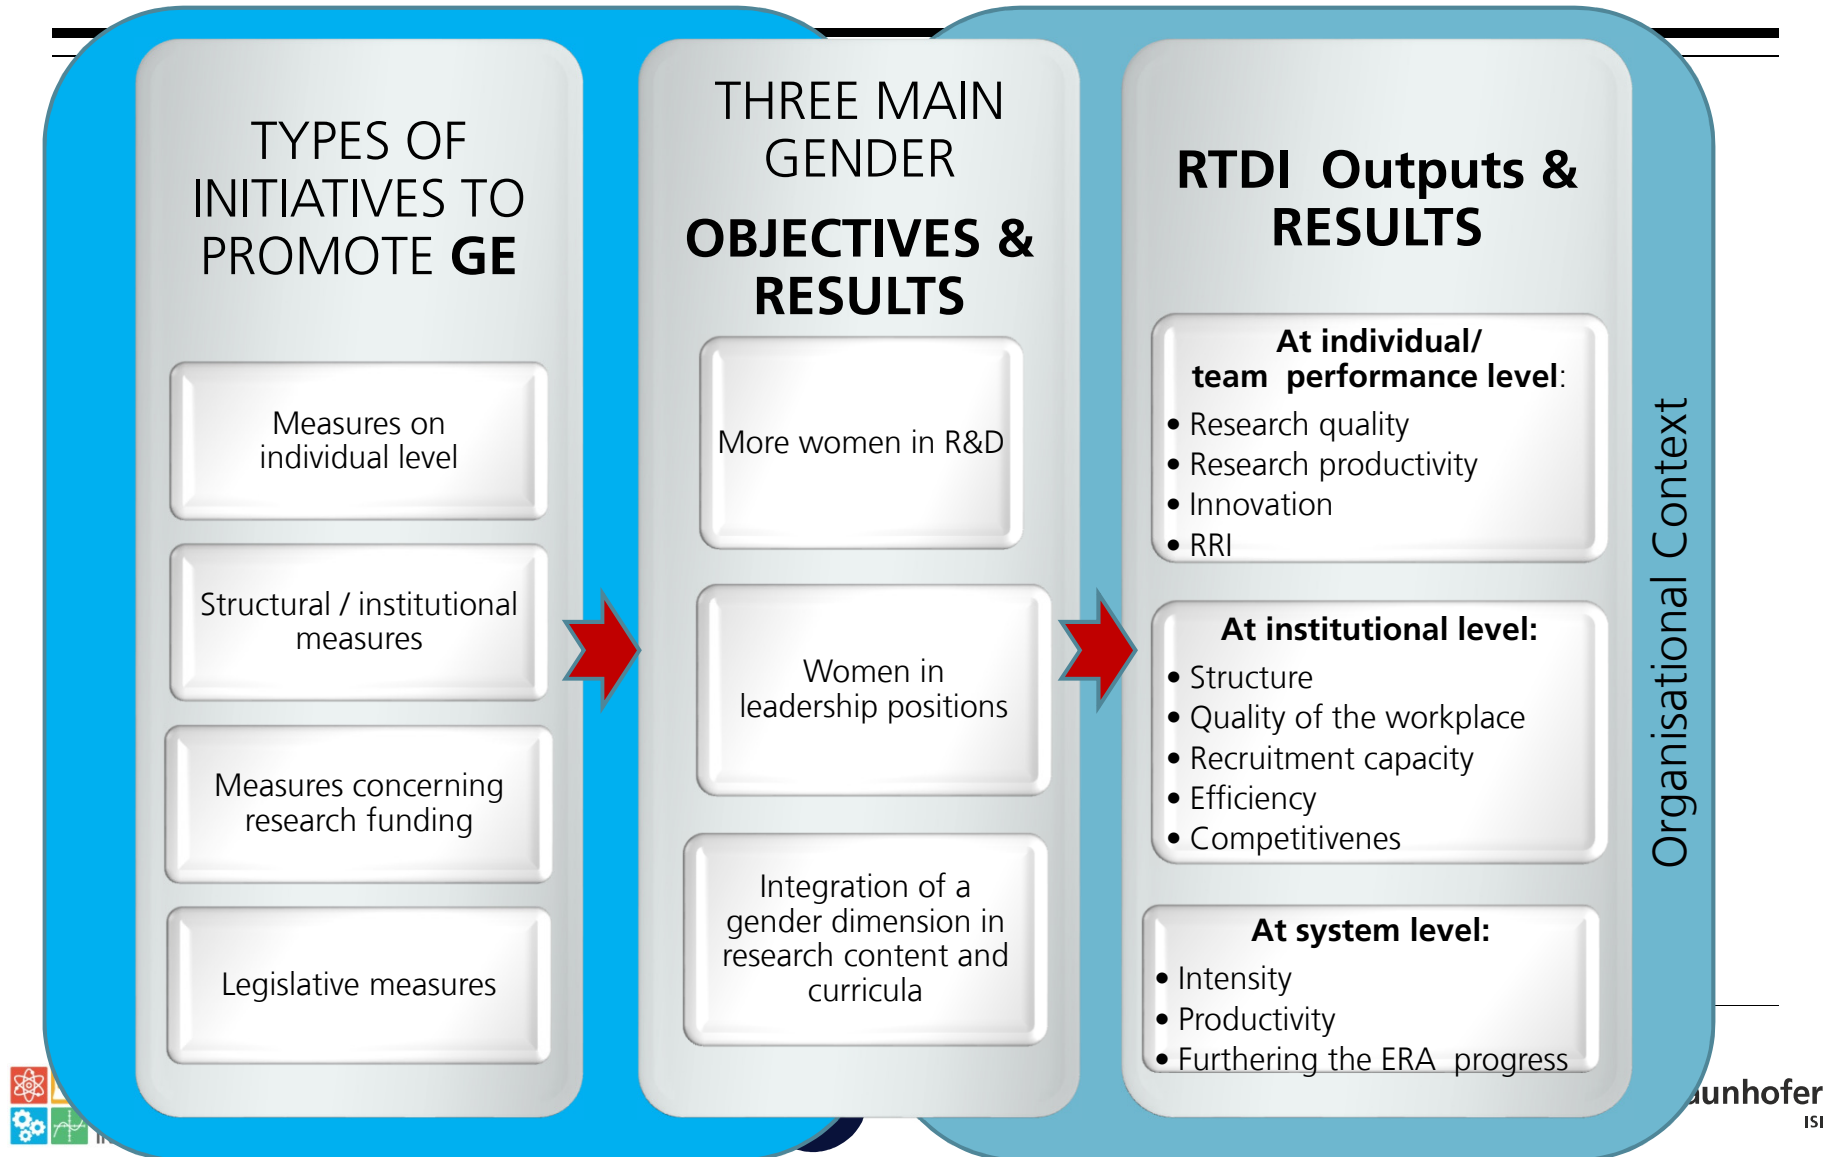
TYPES OF INITIATIVES TO PROMOTE GE

Measures on individual level

Structural / institutional measures

Measures concerning research funding

Legislative measures

THREE MAIN GENDER
OBJECTIVES & RESULTS

More women in R&D

Women in leadership positions

Integration of a gender dimension in research content and curricula

RTDI Outputs & RESULTS

At individual/ team performance level:
• Research quality
• Research productivity
• Innovation
• RRI

At institutional level:
• Structure
• Quality of the workplace
• Recruitment capacity
• Efficiency
• Competitivenes

At system level:
• Intensity
• Productivity
• Furthering the ERA progress

Organisational Context

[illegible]unhofer
ISI